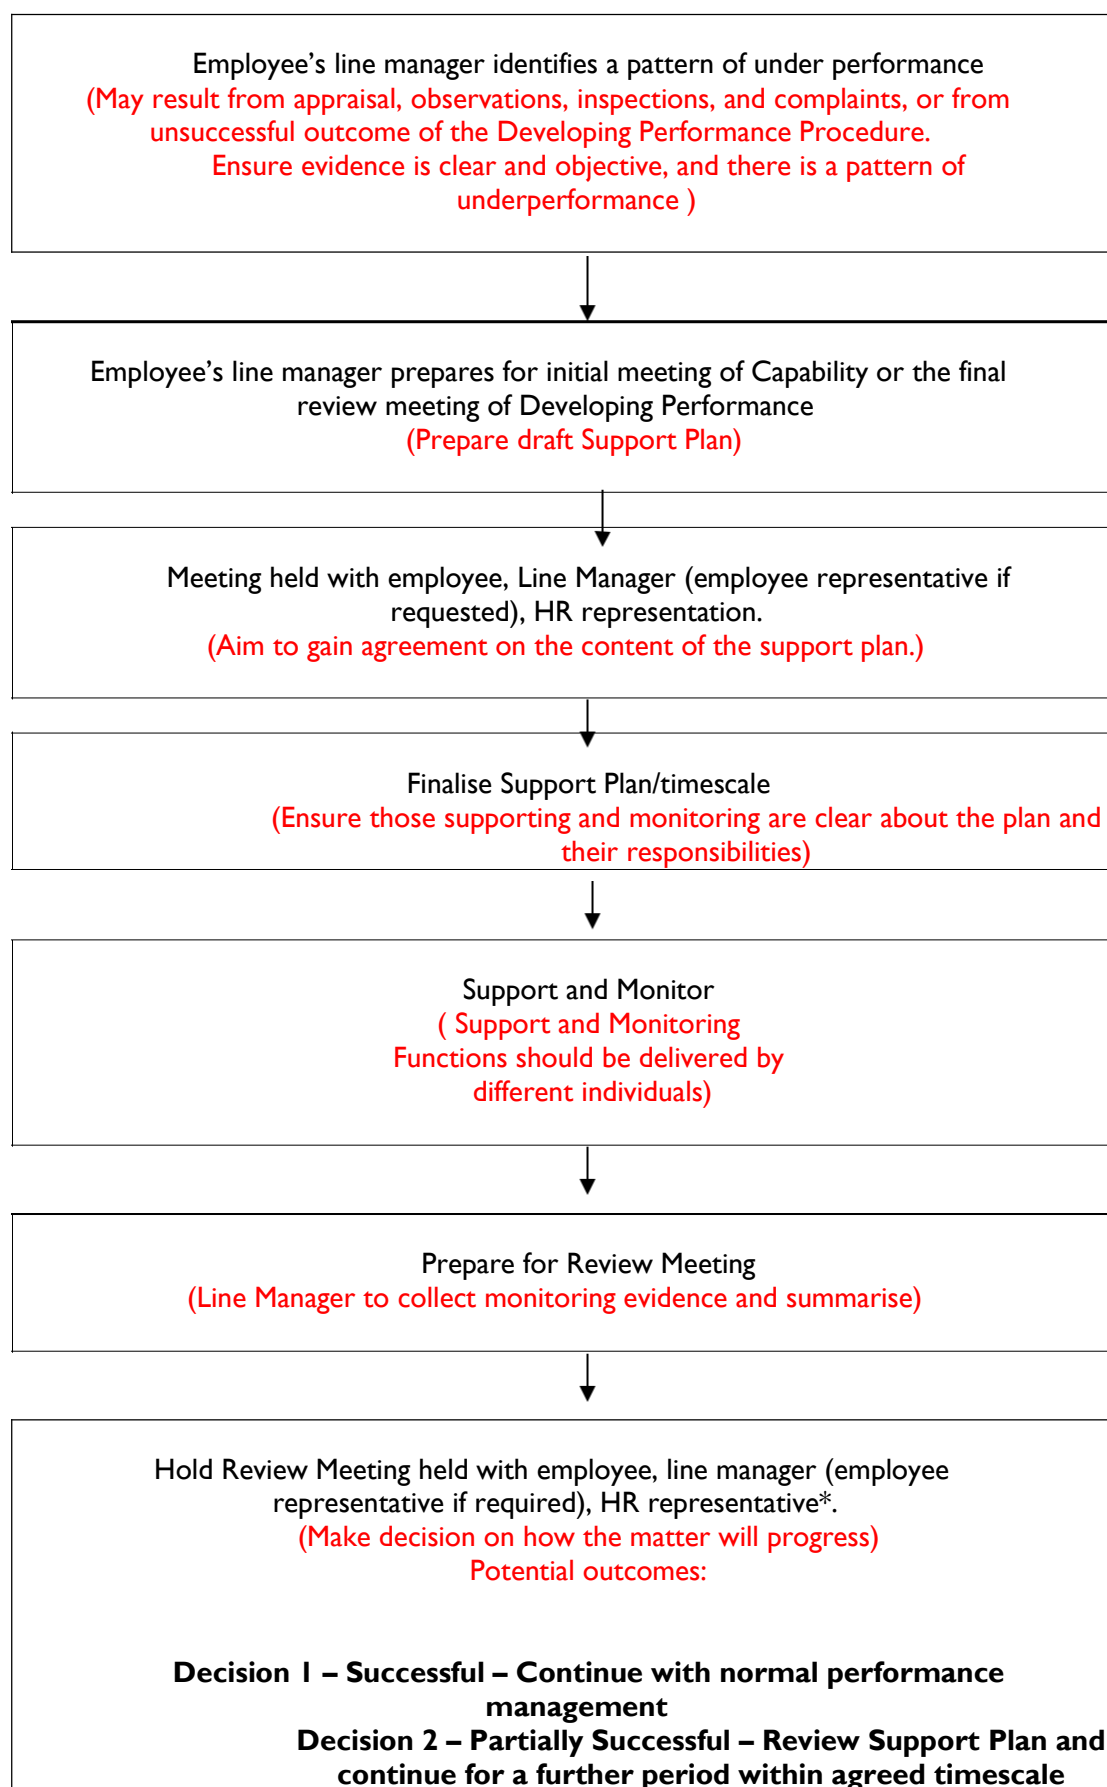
Employee’s line manager identifies a pattern of under performance
(May result from appraisal, observations, inspections, and complaints, or from unsuccessful outcome of the Developing Performance Procedure.
Ensure evidence is clear and objective, and there is a pattern of underperformance )

Employee’s line manager prepares for initial meeting of Capability or the final review meeting of Developing Performance
(Prepare draft Support Plan)

Meeting held with employee, Line Manager (employee representative if requested), HR representation.
(Aim to gain agreement on the content of the support plan.)

Finalise Support Plan/timescale
(Ensure those supporting and monitoring are clear about the plan and their responsibilities)

Support and Monitor
( Support and Monitoring Functions should be delivered by different individuals)

Prepare for Review Meeting
(Line Manager to collect monitoring evidence and summarise)

Hold Review Meeting held with employee, line manager (employee representative if required), HR representative*.
(Make decision on how the matter will progress)
Potential outcomes:

**Decision 1 – Successful – Continue with normal performance management**
**Decision 2 – Partially Successful – Review Support Plan and continue for a further period within agreed timescale**